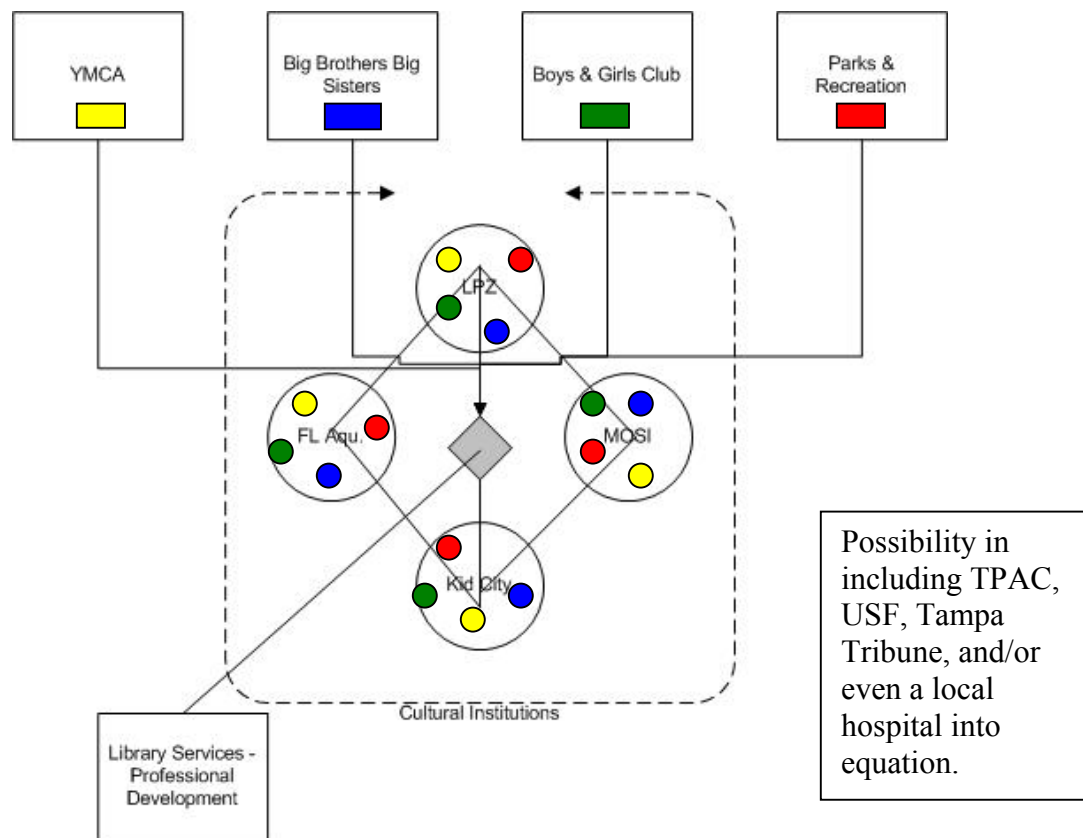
YMCA

Big Brothers Big Sisters

Boys & Girls Club

Parks & Recreation

LPZ

FL Aqu.

MOSI

Kid City

Cultural Institutions

Library Services - Professional Development

Possibility in including TPAC, USF, Tampa Tribune, and/or even a local hospital into equation.